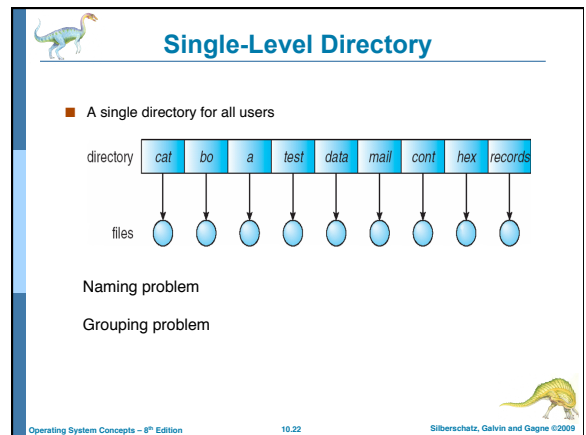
Single-Level Directory

A single directory for all users

| directory | cat | bo | a | test | data | mail | cont | hex | records |
|---|---|---|---|---|---|---|---|---|---|

files

Naming problem

Grouping problem

Operating System Concepts – 8th Edition

10.22

Silberschatz, Galvin and Gagne ©2009